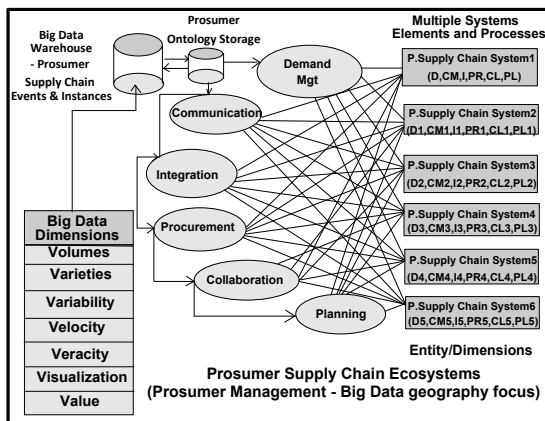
Big Data Warehouse - Prosumer Supply Chain Events & Instances

Prosumer Ontology Storage

Multiple Systems Elements and Processes

Demand Mgt

Communication

Integration

Procurement

Collaboration

Planning

P.Supply Chain System1 (D,CM,I,PR,CL,PL)

P.Supply Chain System2 (D1,CM1,I1,PR1,CL1,PL1)

P.Supply Chain System3 (D2,CM2,I2,PR2,CL2,PL2)

P.Supply Chain System4 (D3,CM3,I3,PR3,CL3,PL3)

P.Supply Chain System5 (D4,CM4,I4,PR4,CL4,PL4)

P.Supply Chain System6 (D5,CM5,I5,PR5,CL5,PL5)

Big Data Dimensions

Volumes

Varieties

Variability

Velocity

Veracity

Visualization

Value

Entity/Dimensions

Prosumer Supply Chain Ecosystems (Prosumer Management - Big Data geography focus)